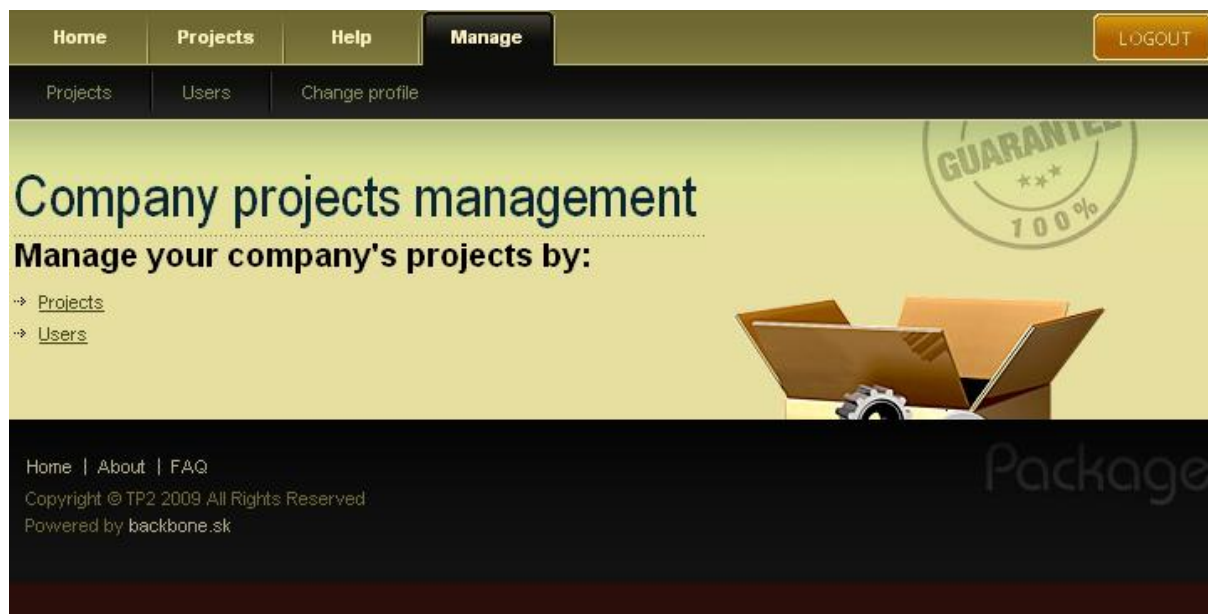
Home Projects Help Manage LOGOUT

Projects Users Change profile

GUARANTEE
100%

Company projects management

Manage your company's projects by:

Projects
Users

Home | About | FAQ
Copyright © TP2 2009 All Rights Reserved
Powered by backbone.sk

Package